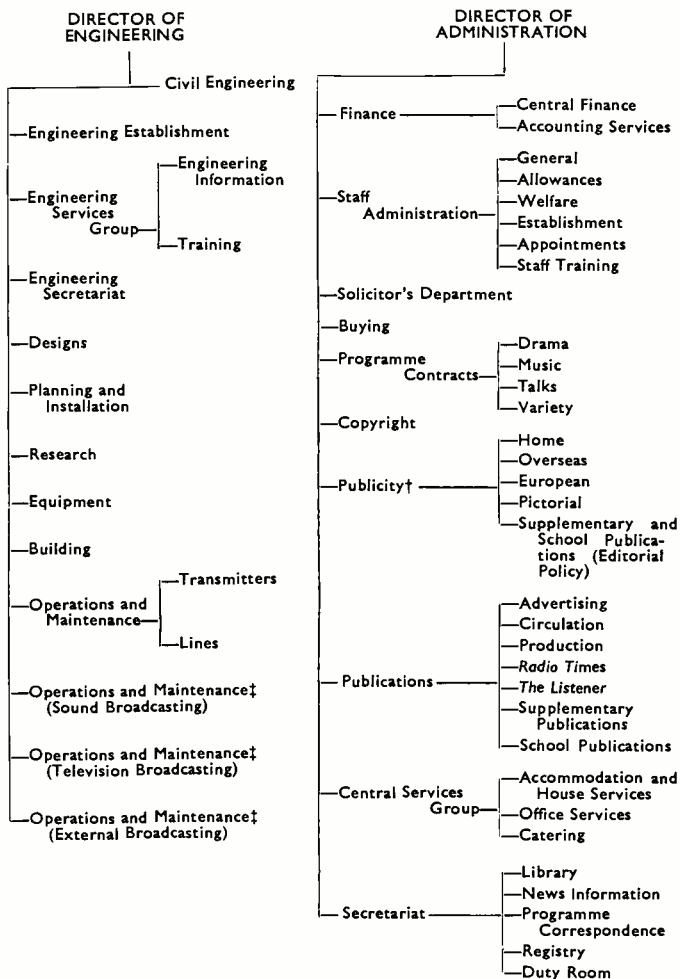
DIRECTOR OF ENGINEERING

Civil Engineering

Engineering Establishment

Engineering Services Group

Engineering Information

Training

Engineering Secretariat

Designs

Planning and Installation

Research

Equipment

Building

Operations and Maintenance

Transmitters

Lines

Operations and Maintenance‡ (Sound Broadcasting)

Operations and Maintenance‡ (Television Broadcasting)

Operations and Maintenance‡ (External Broadcasting)

DIRECTOR OF ADMINISTRATION

Finance

Central Finance

Accounting Services

Staff Administration

General

Allowances

Welfare

Establishment

Appointments

Staff Training

Solicitor's Department

Buying

Programme Contracts

Drama

Music

Talks

Variety

Copyright

Publicity†

Home

Overseas

European

Pictorial

Supplementary and School Publications (Editorial Policy)

Publications

Advertising

Circulation

Production

Radio Times

The Listener

Supplementary Publications

School Publications

Central Services Group

Accommodation and House Services

Office Services

Catering

Secretariat

Library

News Information

Programme Correspondence

Registry

Duty Room